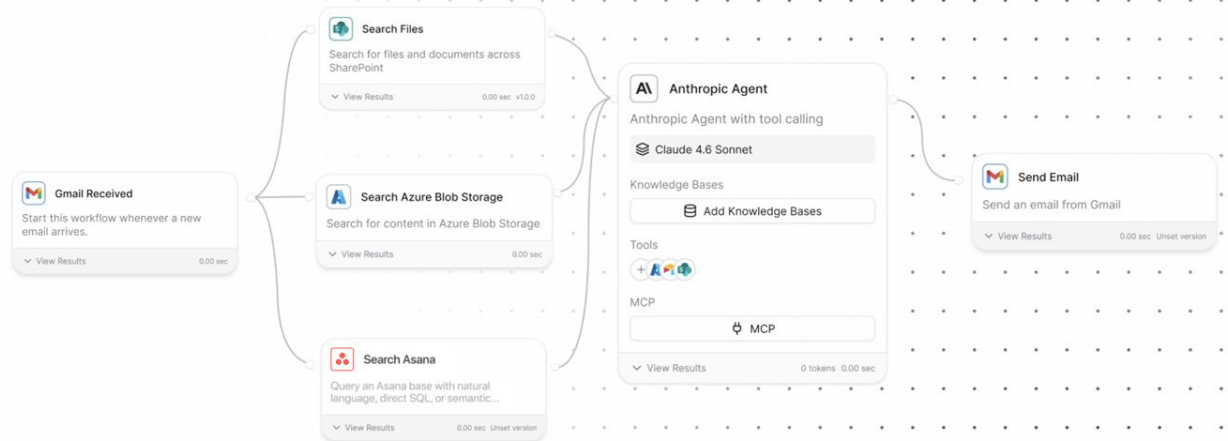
Gmail Received

Start this workflow whenever a new email arrives.

View Results 0.00 sec

Search Files

Search for files and documents across SharePoint

View Results 0.00 sec v1.0.0

Search Azure Blob Storage

Search for content in Azure Blob Storage

View Results 0.00 sec

Search Asana

Query an Asana base with natural language, direct SQL, or semantic...

View Results 0.00 sec Unset version

Anthropic Agent

Anthropic Agent with tool calling

Claude 4.6 Sonnet

Knowledge Bases

Add Knowledge Bases

Tools

+

MCP

MCP

View Results 0 tokens 0.00 sec

Send Email

Send an email from Gmail

View Results 0.00 sec Unset version